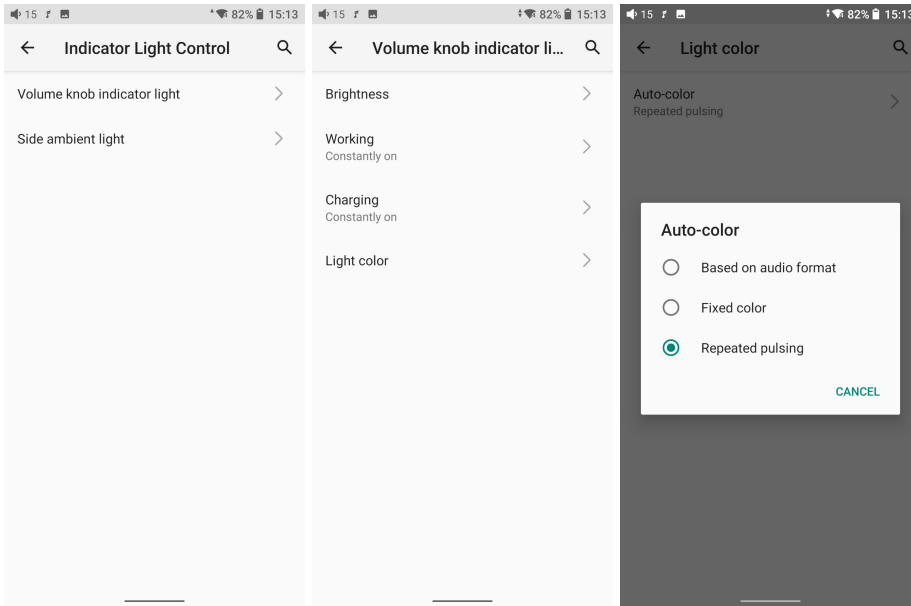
15 82% 15:13

Indicator Light Control

Volume knob indicator light

Side ambient light

15 82% 15:13

Volume knob indicator li...

Brightness

Working
Constantly on

Charging
Constantly on

Light color

15 82% 15:13

Light color

Auto-color
Repeated pulsing

Auto-color

Based on audio format

Fixed color

Repeated pulsing

CANCEL